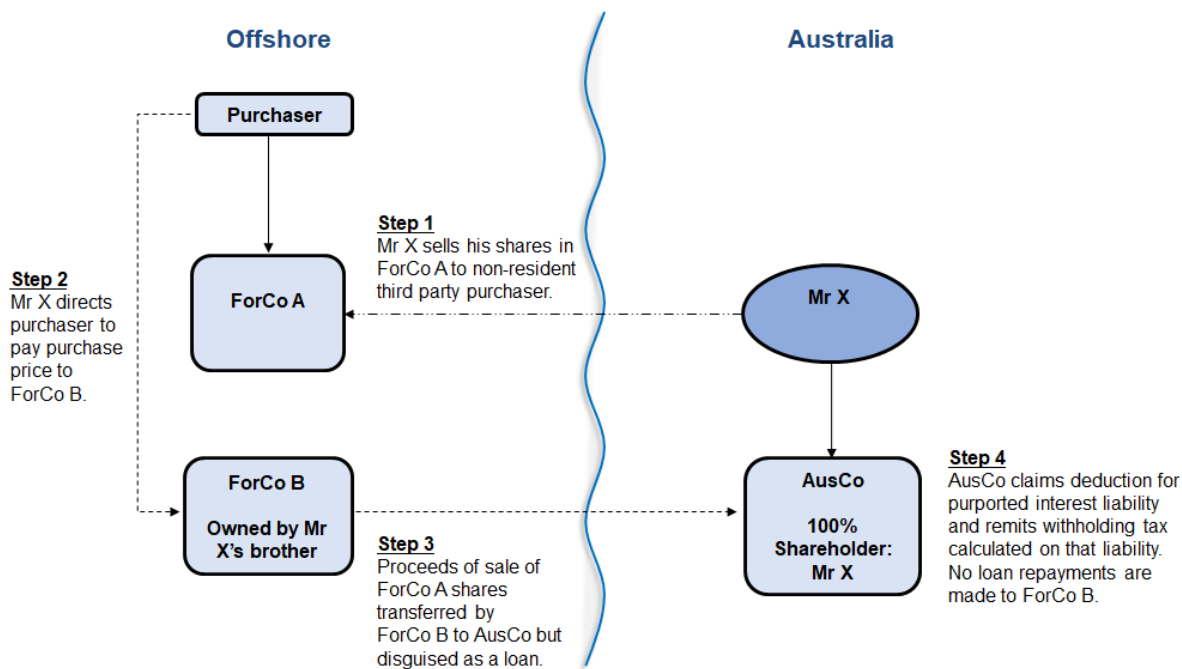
Offshore

Australia

Purchaser

Step 1
Mr X sells his shares in ForCo A to non-resident third party purchaser.

Step 2
Mr X directs purchaser to pay purchase price to ForCo B.

ForCo A

Mr X

ForCo B

Owned by Mr X's brother

AusCo

100% Shareholder: Mr X

Step 3
Proceeds of sale of ForCo A shares transferred by ForCo B to AusCo but disguised as a loan.

Step 4
AusCo claims deduction for purported interest liability and remits withholding tax calculated on that liability. No loan repayments are made to ForCo B.